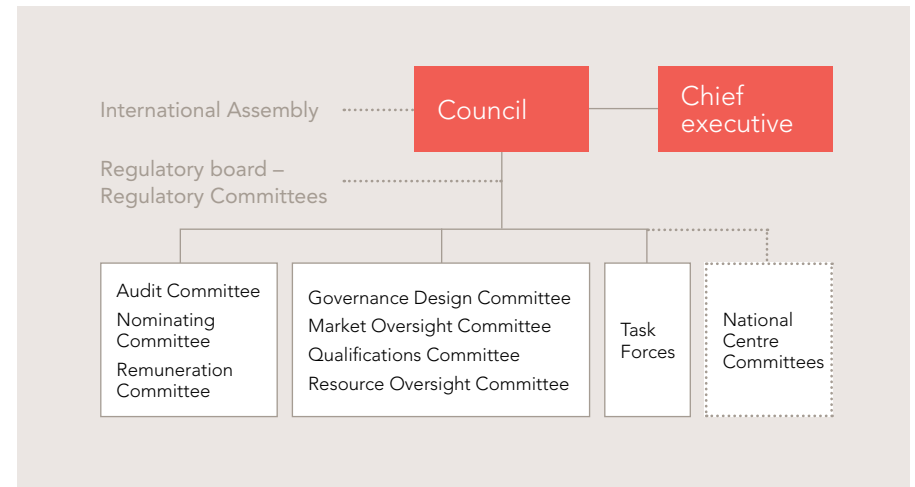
International Assembly

Council

Chief executive

Regulatory board – Regulatory Committees

Audit Committee
Nominating Committee
Remuneration Committee

Governance Design Committee
Market Oversight Committee
Qualifications Committee
Resource Oversight Committee

Task Forces

National Centre Committees